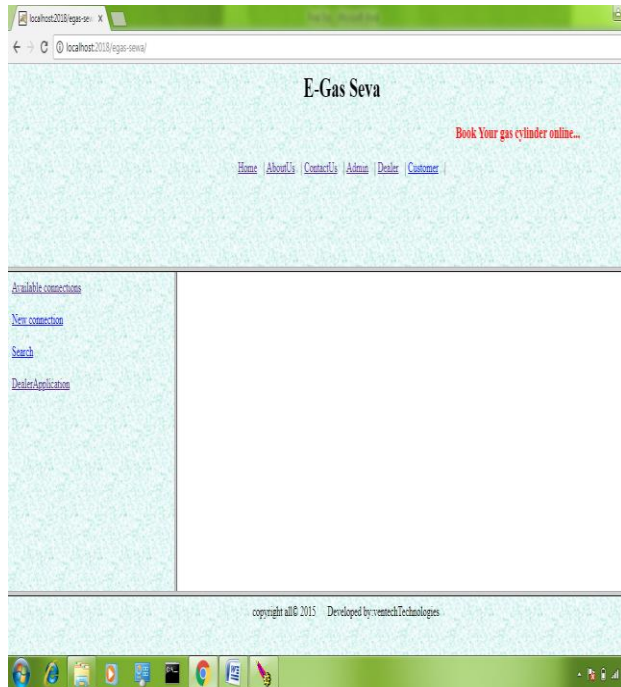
localhost:2018/egas-sev ×

localhost:2018/egas-sewa/

E-Gas Seva

Book Your gas cylinder online...

Home | AboutUs | ContactUs | Admin | Dealer | Customer |

Available connections

New connection

Search

DealerApplication

copyright all© 2015 Developed by:ventech Technologies